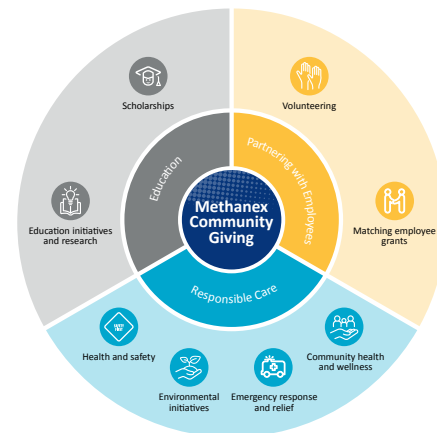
Methanex Community Giving

Education

Scholarships

Education initiatives and research

Partnering with Employees

Volunteering

Matching employee grants

Responsible Care

Health and safety

Environmental initiatives

Emergency response and relief

Community health and wellness